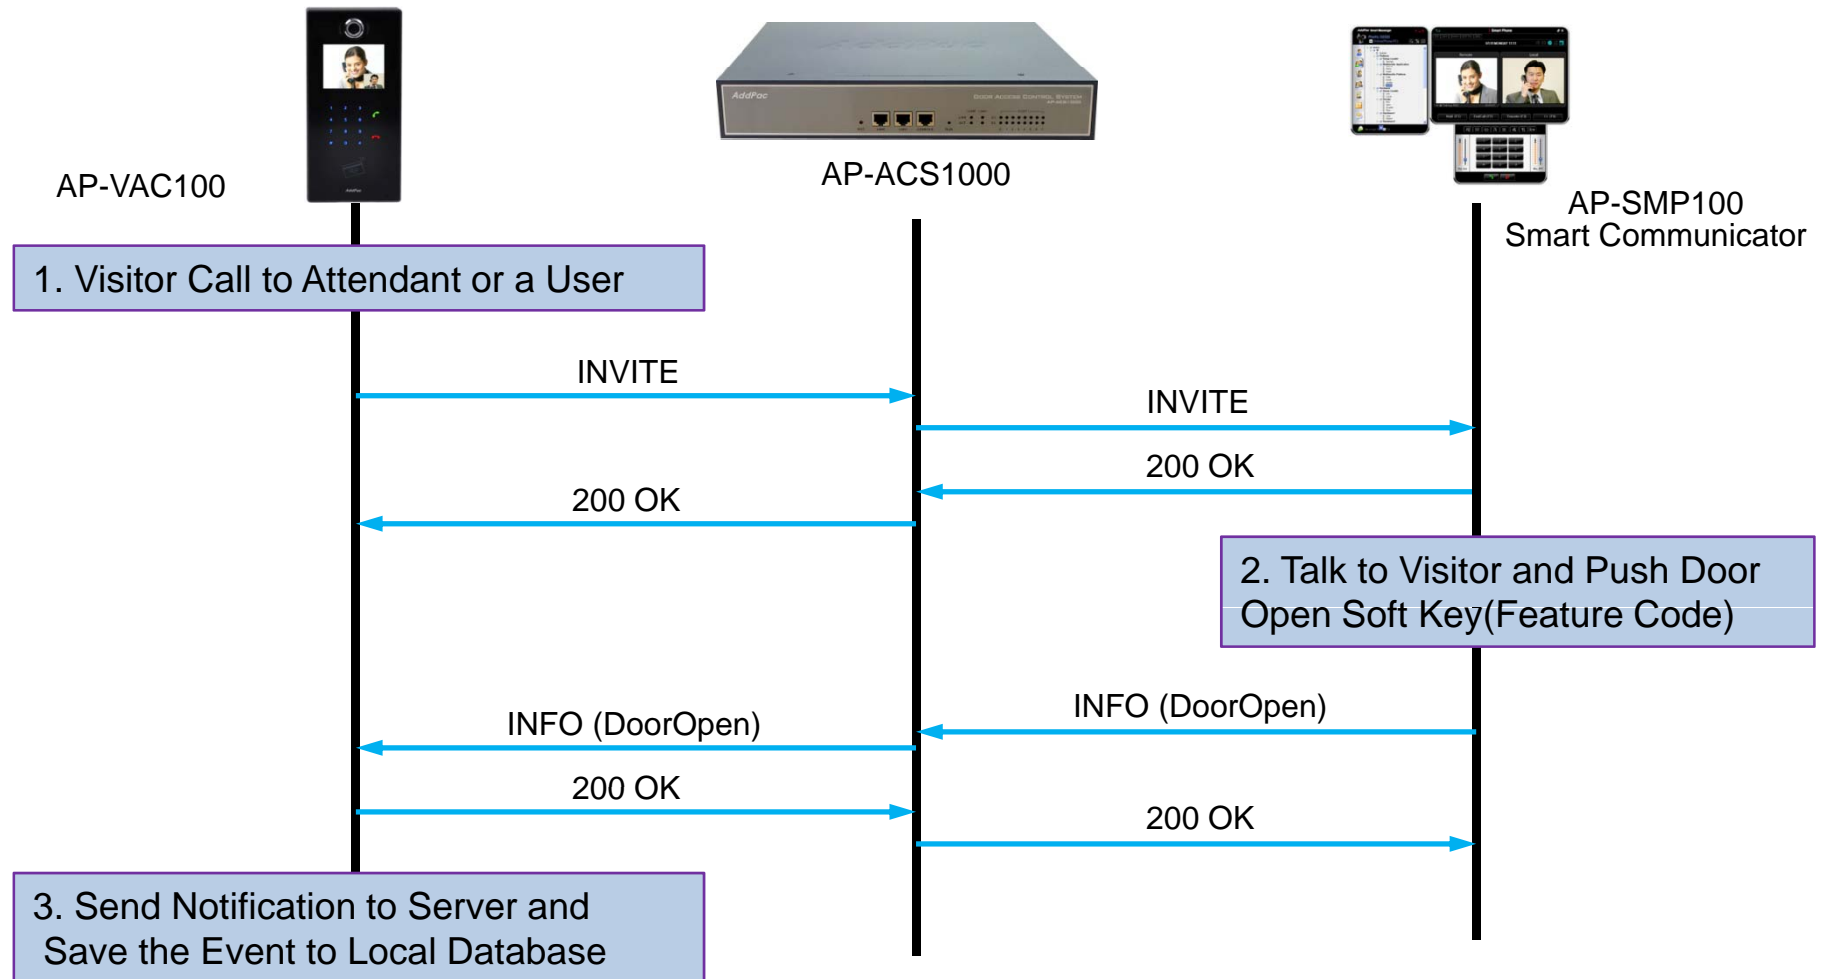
AP-VAC100

AP-ACS1000

AP-SMP100
Smart Communicator

1. Visitor Call to Attendant or a User

INVITE

INVITE

200 OK

200 OK

2. Talk to Visitor and Push Door Open Soft Key(Feature Code)

INFO (DoorOpen)

INFO (DoorOpen)

200 OK

200 OK

3. Send Notification to Server and Save the Event to Local Database